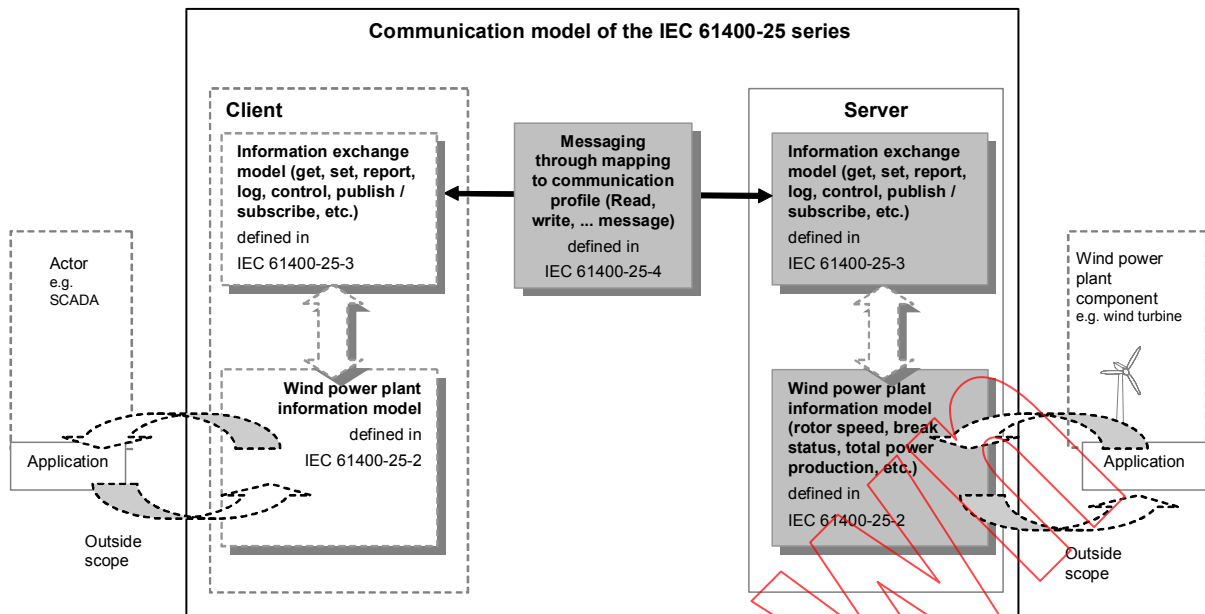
Communication model of the IEC 61400-25 series

Client

Information exchange model (get, set, report, log, control, publish / subscribe, etc.)
defined in
IEC 61400-25-3

Wind power plant information model
defined in
IEC 61400-25-2

Messaging through mapping to communication profile (Read, write, ... message)
defined in
IEC 61400-25-4

Server

Information exchange model (get, set, report, log, control, publish / subscribe, etc.)
defined in
IEC 61400-25-3

Wind power plant information model (rotor speed, break status, total power production, etc.)
defined in
IEC 61400-25-2

Actor
e.g.
SCADA

Application

Outside scope

Wind power plant component
e.g. wind turbine

Application

Outside scope